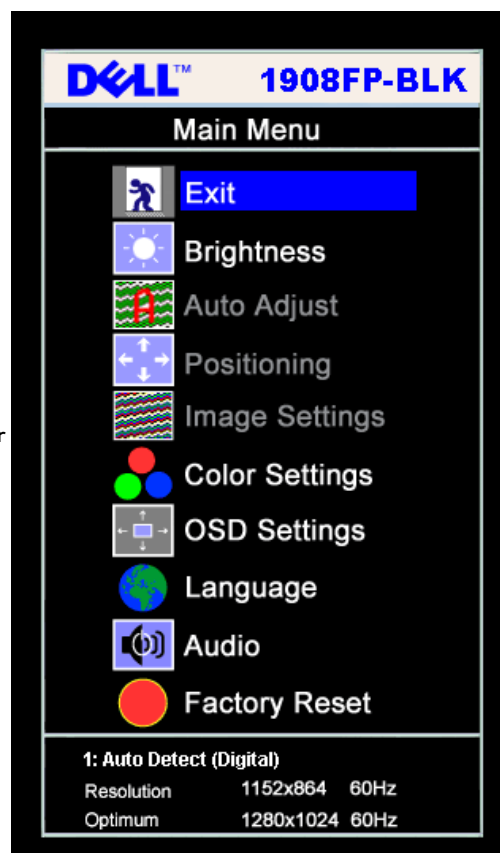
DELL™ 1908FP-BLK

Main Menu

Exit
Brightness
Auto Adjust
Positioning
Image Settings
Color Settings
OSD Settings
Language
Audio
Factory Reset

1: Auto Detect (Digital)
Resolution 1152x864 60Hz
Optimum 1280x1024 60Hz